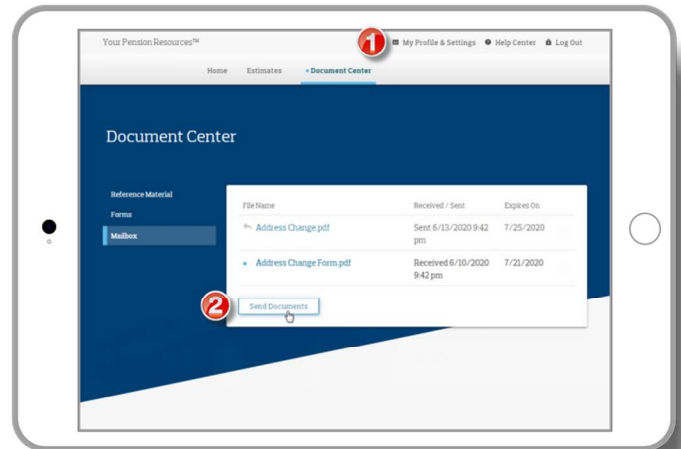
Your Pension Resources™

1

My Profile & Settings

Help Center

Log Out

Home

Estimates

+ Document Center

Document Center

Reference Material

Forms

Mailbox

| File Name | Received / Sent | Expires On |
|---|---|---|
| Address Change.pdf | Sent 6/13/2020 9:42 pm | 7/25/2020 |
| Address Change Form.pdf | Received 6/10/2020 9:42 pm | 7/21/2020 |

2

Send Documents